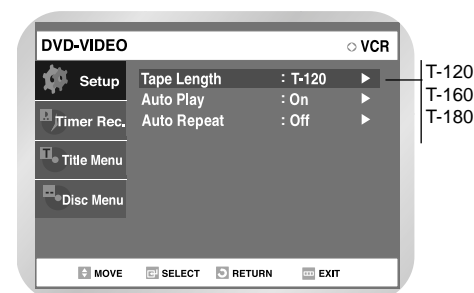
DVD-VIDEO
VCR

Setup
Timer Rec.
Title Menu
Disc Menu

| | | |
|---|---|---|
| Tape Length | : T-120 | ▶ |
| Auto Play | : On | ▶ |
| Auto Repeat | : Off | ▶ |

T-120
T-160
T-180

MOVE SELECT RETURN EXIT